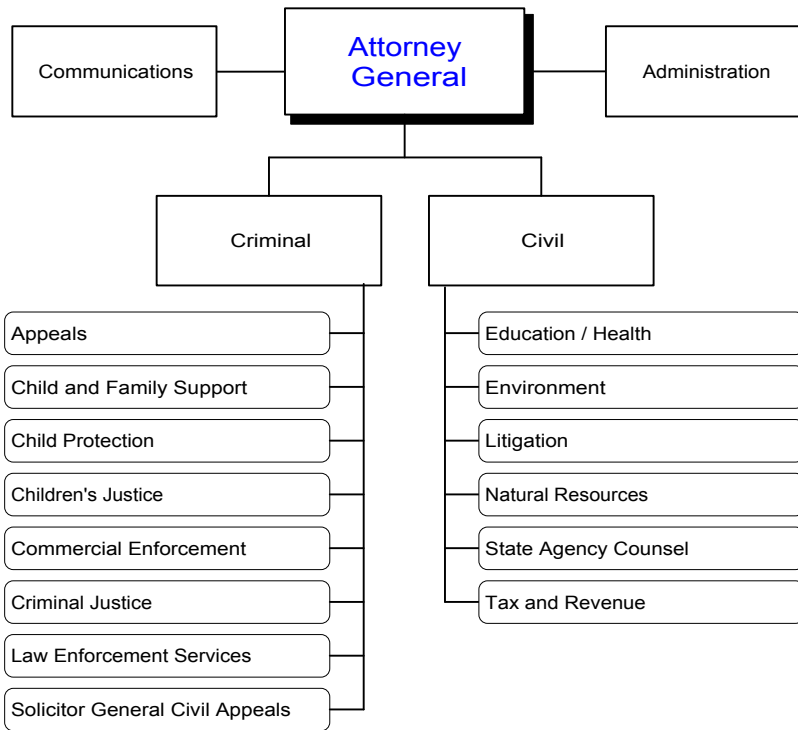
Communications

Attorney General

Administration

Criminal

Civil

Appeals

Child and Family Support

Child Protection

Children's Justice

Commercial Enforcement

Criminal Justice

Law Enforcement Services

Solicitor General Civil Appeals

Education / Health

Environment

Litigation

Natural Resources

State Agency Counsel

Tax and Revenue